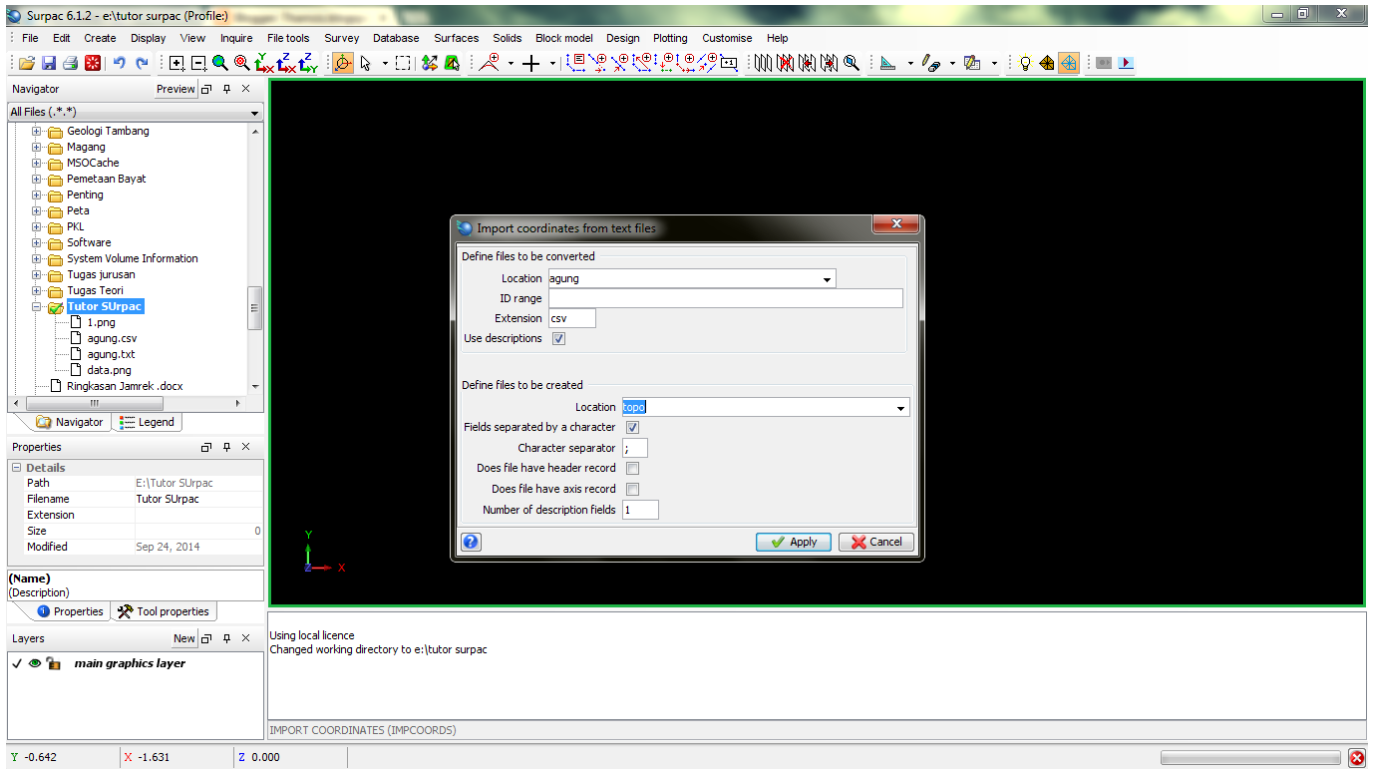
Surpac 6.1.2 - e:\tutor surpac (Profile:)

File Edit Create Display View Inquire File tools Survey Database Surfaces Solids Block model Design Plotting Customise Help

Navigator Preview

All Files (.*.*)

Geologi Tambang
Magang
MSOCache
Pemetaan Bayat
Penting
Peta
PKL
Software
System Volume Information
Tugas jurusan
Tugas Teori
Tutor SUrpac
1.png
agung.csv
agung.txt
data.png
Ringkasan Jamrek .docx

Navigator Legend

Properties

Details

| Path | E:\Tutor SUrpac |
|---|---|
| Filename | Tutor SUrpac |
| Extension | |
| Size | 0 |
| Modified | Sep 24, 2014 |

(Name)
(Description)

Properties Tool properties

Layers New

main graphics layer

Import coordinates from text files

Define files to be converted

Location agung
ID range
Extension csv
Use descriptions

Define files to be created

Location topo
Fields separated by a character
Character separator ;
Does file have header record
Does file have axis record
Number of description fields 1

Apply Cancel

Y
X

Using local licence
Changed working directory to e:\tutor surpac

IMPORT COORDINATES (IMPCOORDS)

Y -0.642 X -1.631 Z 0.000